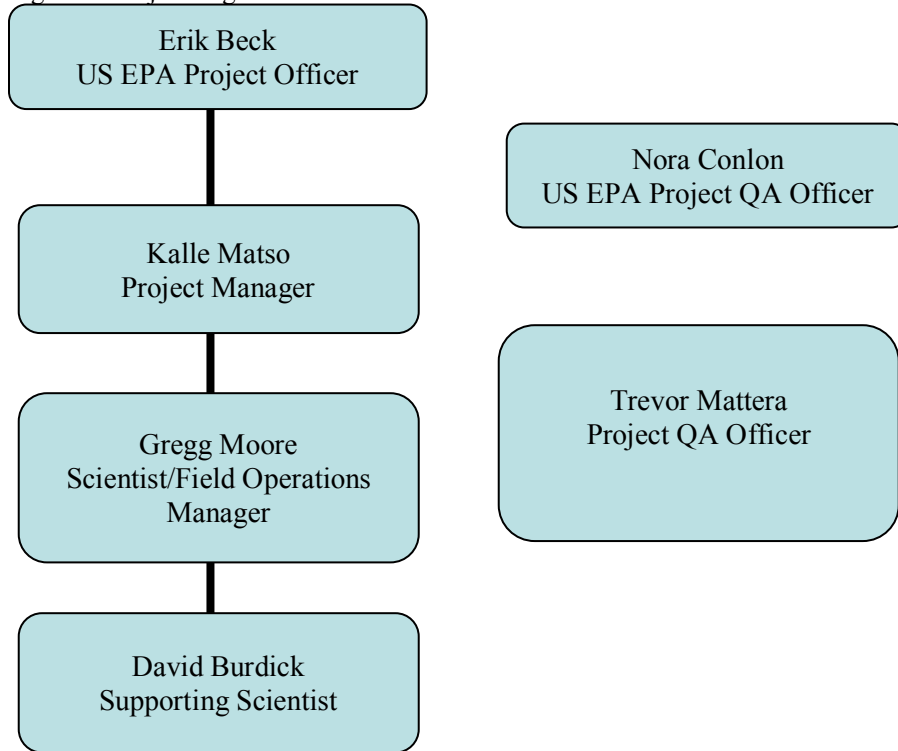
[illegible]

Erik Beck
US EPA Project Officer

Nora Conlon
US EPA Project QA Officer

Kalle Matso
Project Manager

Trevor Mattera
Project QA Officer

Gregg Moore
Scientist/Field Operations Manager

David Burdick
Supporting Scientist